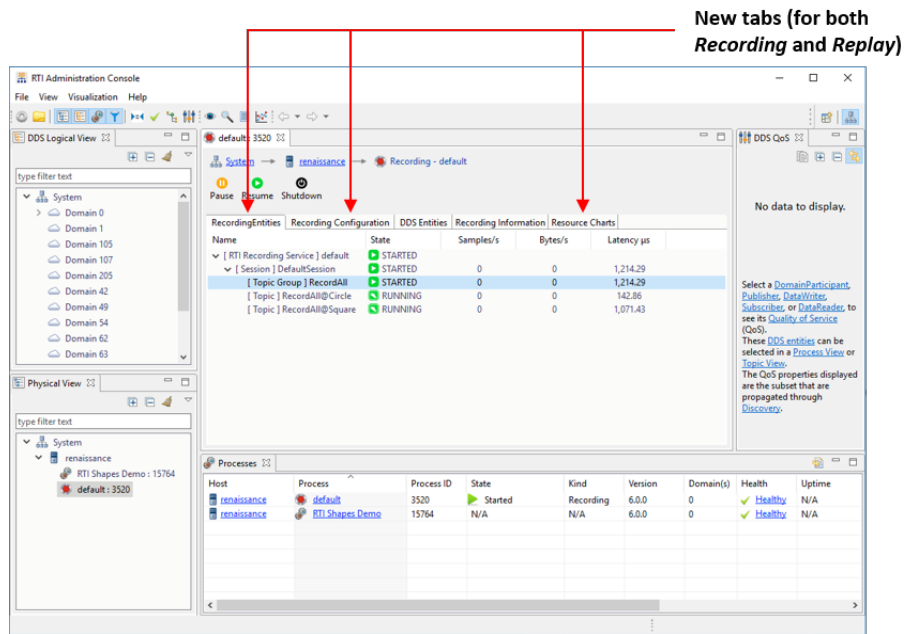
New tabs (for both *Recording* and *Replay*)

RTI Administration Console

File View Visualization Help

DDS Logical View

type filter text

System
Domain 0
Domain 1
Domain 105
Domain 107
Domain 205
Domain 42
Domain 49
Domain 54
Domain 62
Domain 63

Physical View

type filter text

System
renaissance
RTI Shapes Demo : 15764
default : 3520

default: 3520

System → renaissance → Recording - default

Pause Resume Shutdown

RecordingEntities | Recording Configuration | DDS Entities | Recording Information | Resource Charts

| Name | State | Samples/s | Bytes/s | Latency µs |
|---|---|---|---|---|
| [ RTI Recording Service ] default | STARTED | | | |
| [ Session ] DefaultSession | STARTED | 0 | 0 | 1,214.29 |
| [ Topic Group ] RecordAll | STARTED | 0 | 0 | 1,214.29 |
| [ Topic ] RecordAll@Circle | RUNNING | 0 | 0 | 142.86 |
| [ Topic ] RecordAll@Square | RUNNING | 0 | 0 | 1,071.43 |

DDS QoS

No data to display.

Select a DomainParticipant, Publisher, DataWriter, Subscriber, or DataReader, to see its Quality of Service (QoS).
These DDS entities can be selected in a Process View or Topic View.
The QoS properties displayed are the subset that are propagated through Discovery.

Processes

| Host | Process | Process ID | State | Kind | Version | Domain(s) | Health | Uptime |
|---|---|---|---|---|---|---|---|---|
| renaissance | default | 3520 | Started | Recording | 6.0.0 | 0 | Healthy | N/A |
| renaissance | RTI Shapes Demo | 15764 | N/A | N/A | 6.0.0 | 0 | Healthy | N/A |